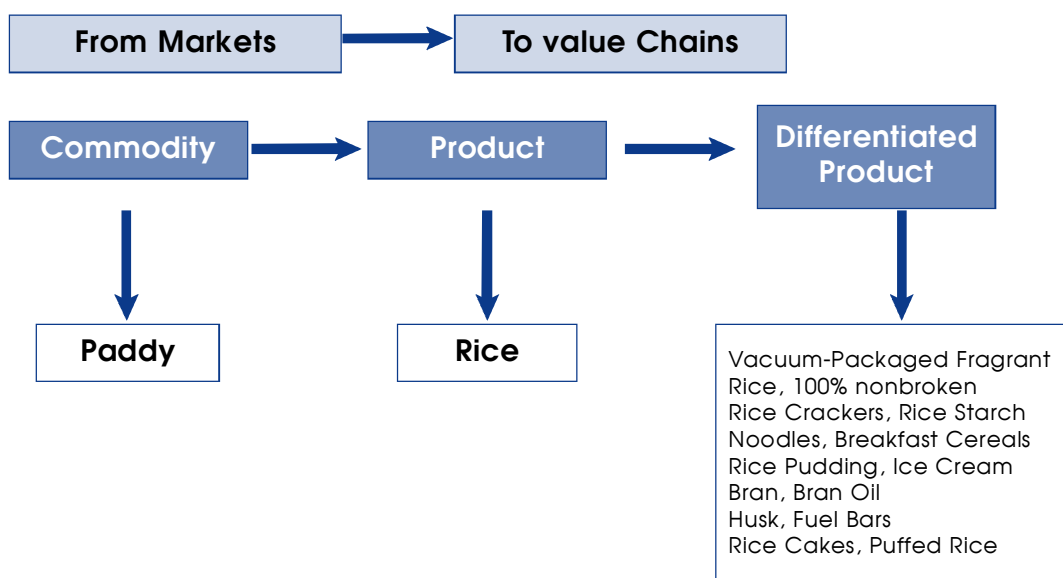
From Markets

To value Chains

Commodity

Product

Differentiated Product

Paddy

Rice

Vacuum-Packaged Fragrant Rice, 100% nonbroken
Rice Crackers, Rice Starch
Noodles, Breakfast Cereals
Rice Pudding, Ice Cream
Bran, Bran Oil
Husk, Fuel Bars
Rice Cakes, Puffed Rice